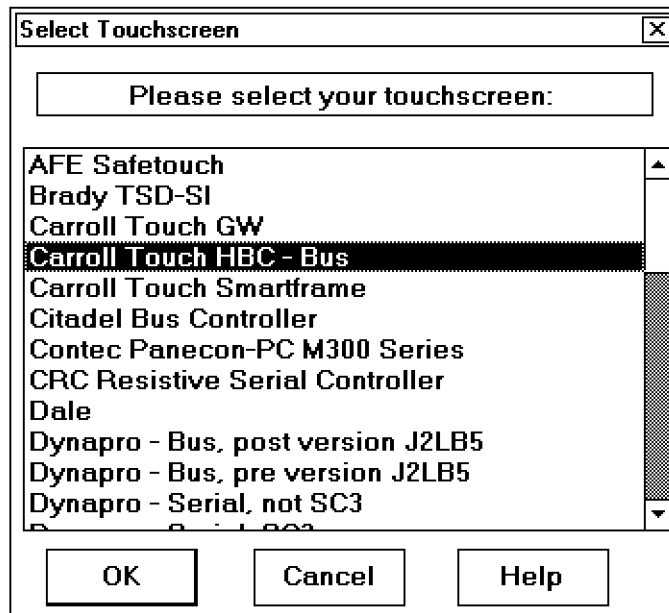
Select Touchscreen

Please select your touchscreen:

AFE Safetouch
Brady TSD-SI
Carroll Touch GW
Carroll Touch HBC - Bus
Carroll Touch Smartframe
Citadel Bus Controller
Contec Panecon-PC M300 Series
CRC Resistive Serial Controller
Dale
Dynapro - Bus, post version J2LB5
Dynapro - Bus, pre version J2LB5
Dynapro - Serial, not SC3
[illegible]

OK
Cancel
Help